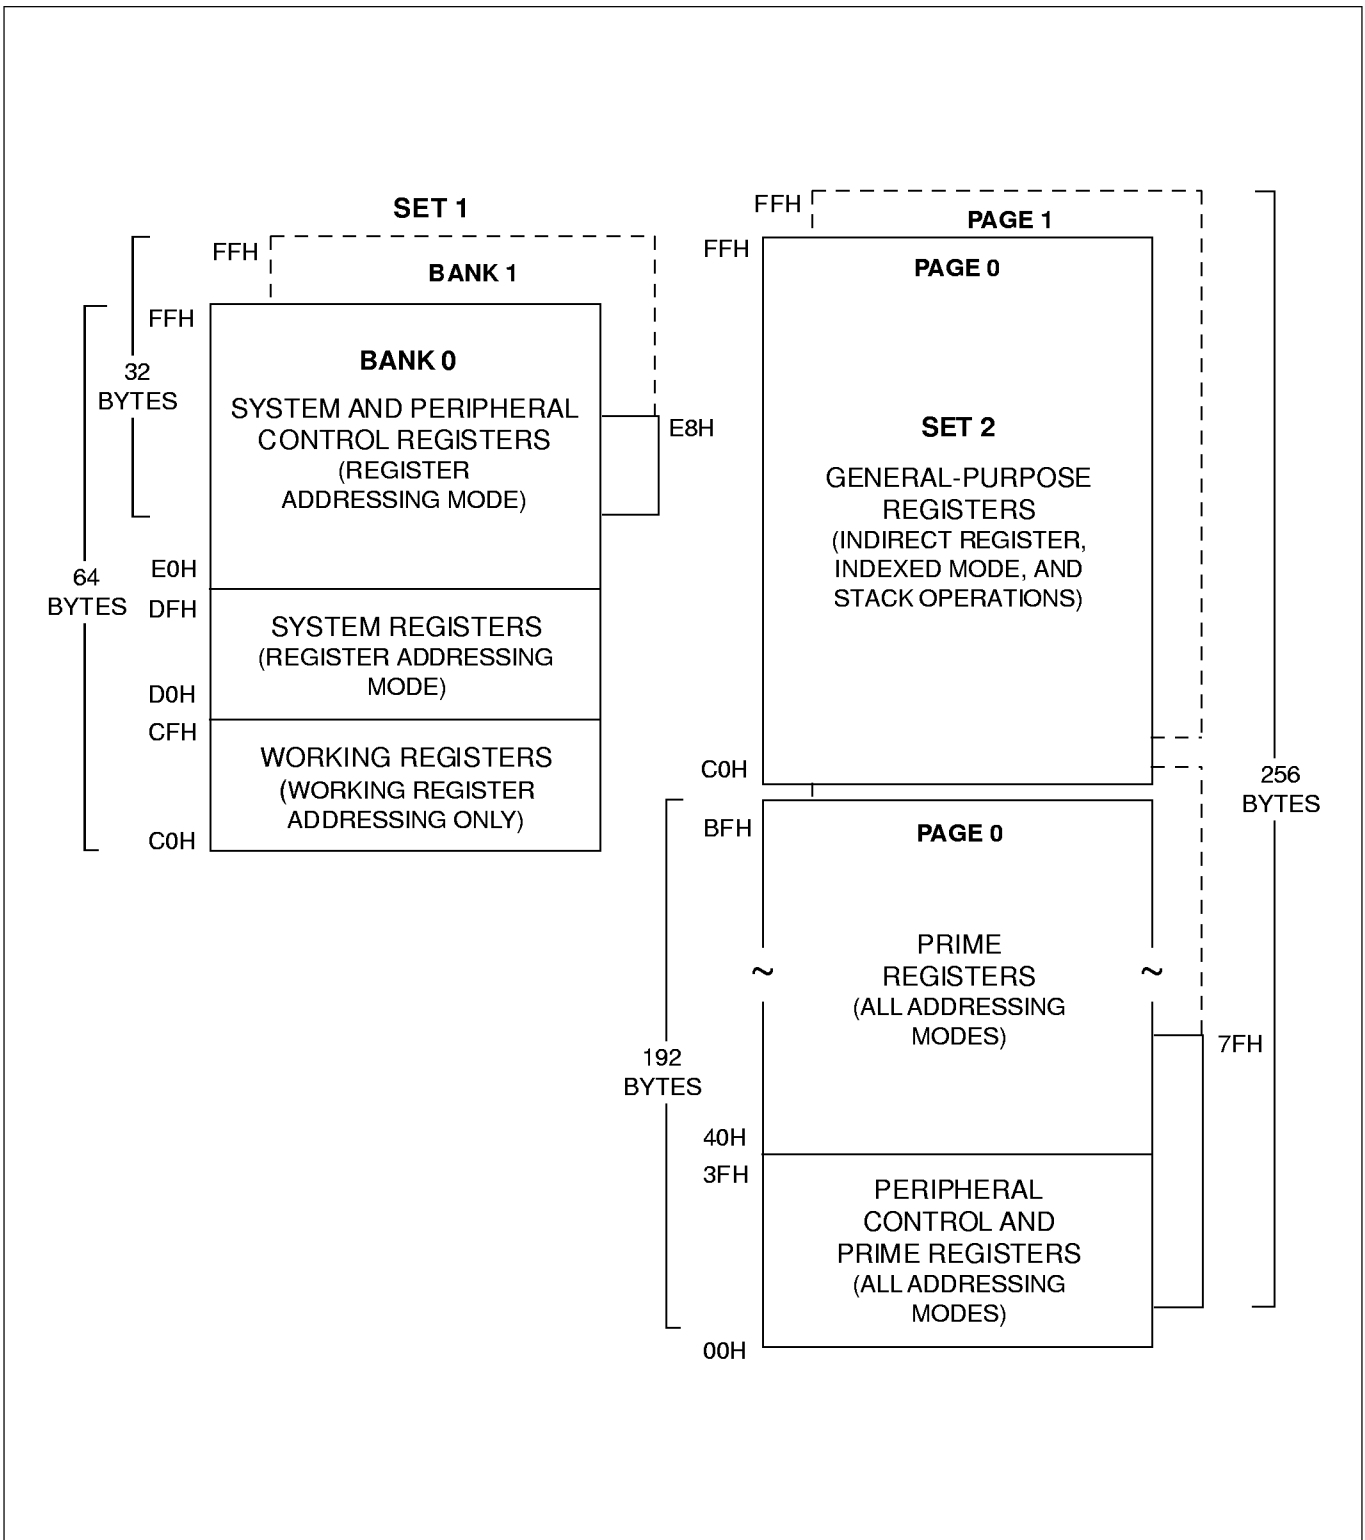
SET 1

FFH

BANK 1

FFH

32 BYTES

BANK 0

SYSTEM AND PERIPHERAL CONTROL REGISTERS (REGISTER ADDRESSING MODE)

E8H

64 BYTES

E0H

DFH

SYSTEM REGISTERS (REGISTER ADDRESSING MODE)

D0H

CFH

WORKING REGISTERS (WORKING REGISTER ADDRESSING ONLY)

C0H

FFH

PAGE 1

FFH

PAGE 0

SET 2

GENERAL-PURPOSE REGISTERS (INDIRECT REGISTER, INDEXED MODE, AND STACK OPERATIONS)

C0H

256 BYTES

BFH

PAGE 0

~

PRIME REGISTERS (ALL ADDRESSING MODES)

~

192 BYTES

7FH

40H

3FH

PERIPHERAL CONTROL AND PRIME REGISTERS (ALL ADDRESSING MODES)

00H